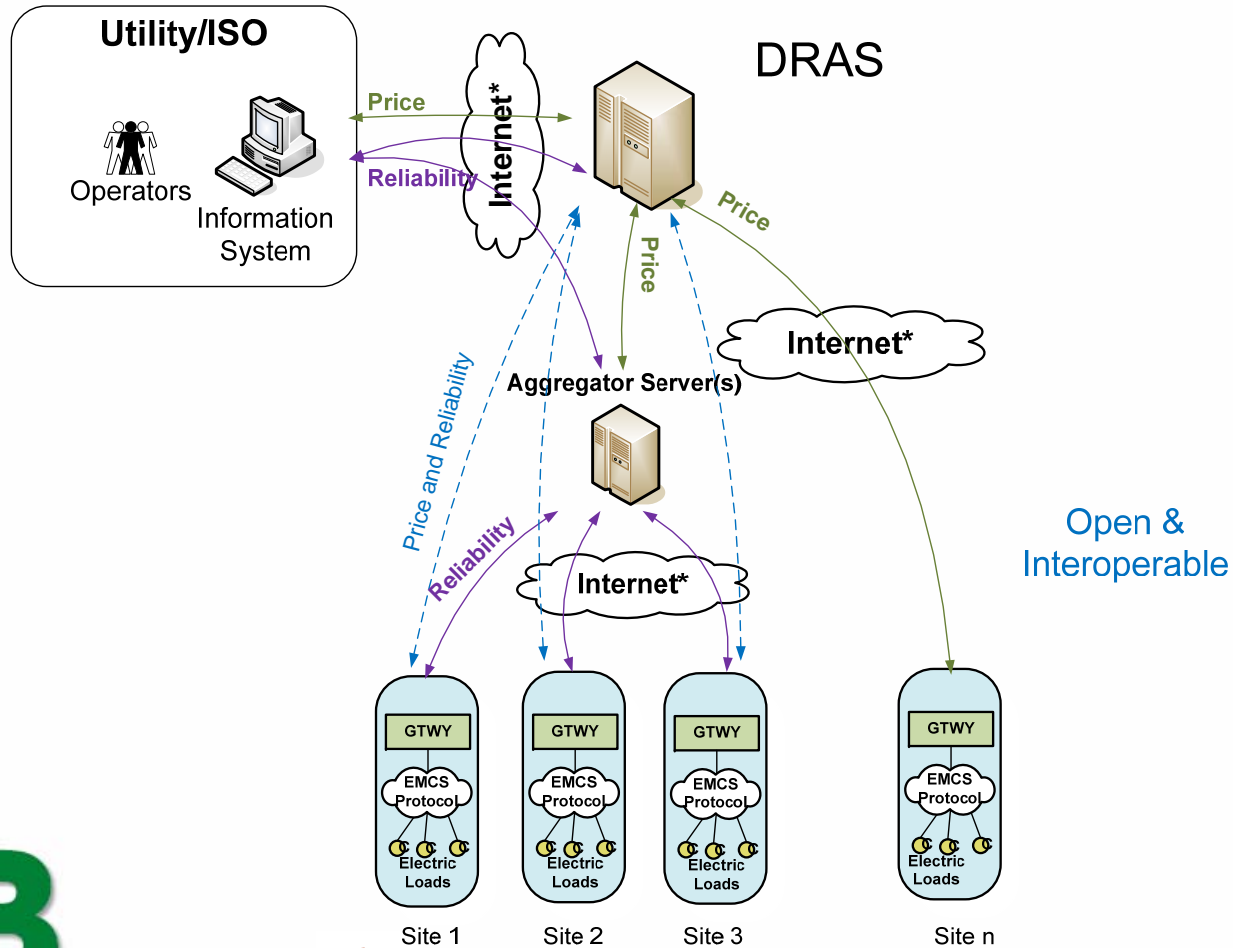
Utility/ISO

Operators

Information System

Price

Reliability

Internet*

DRAS

Price

Price

Internet*

Price and Reliability

Aggregator Server(s)

Reliability

Internet*

Open & Interoperable

GTWY

EMCS Protocol

Electric Loads

Site 1

GTWY

EMCS Protocol

Electric Loads

Site 2

GTWY

EMCS Protocol

Electric Loads

Site 3

GTWY

EMCS Protocol

Electric Loads

Site n